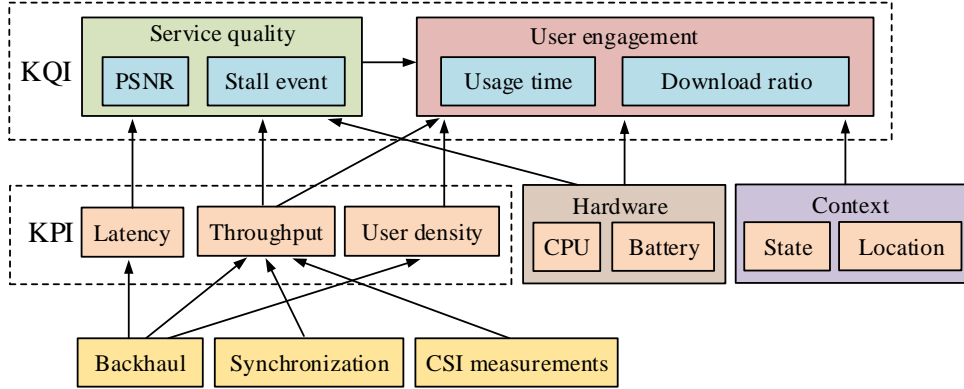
KQI

Service quality

PSNR

Stall event

User engagement

Usage time

Download ratio

KPI

Latency

Throughput

User density

Hardware

CPU

Battery

Context

State

Location

Backhaul

Synchronization

CSI measurements